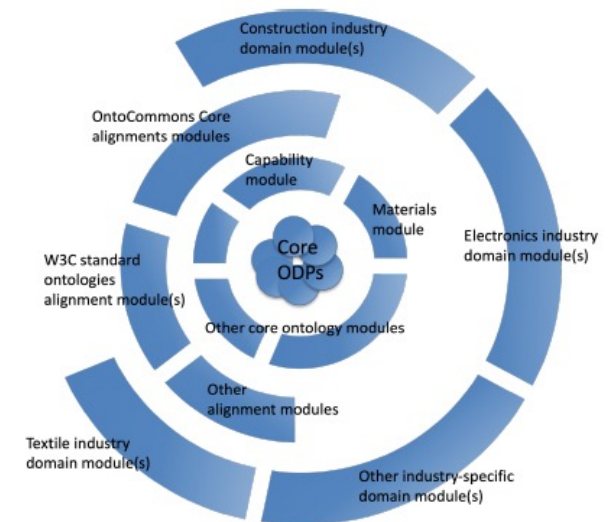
Construction industry domain module(s)

OntoCommons Core alignments modules

Capability module

Materials module

Core ODPs

Electronics industry domain module(s)

W3C standard ontologies alignment module(s)

Other core ontology modules

Other alignment modules

Textile industry domain module(s)

Other industry-specific domain module(s)